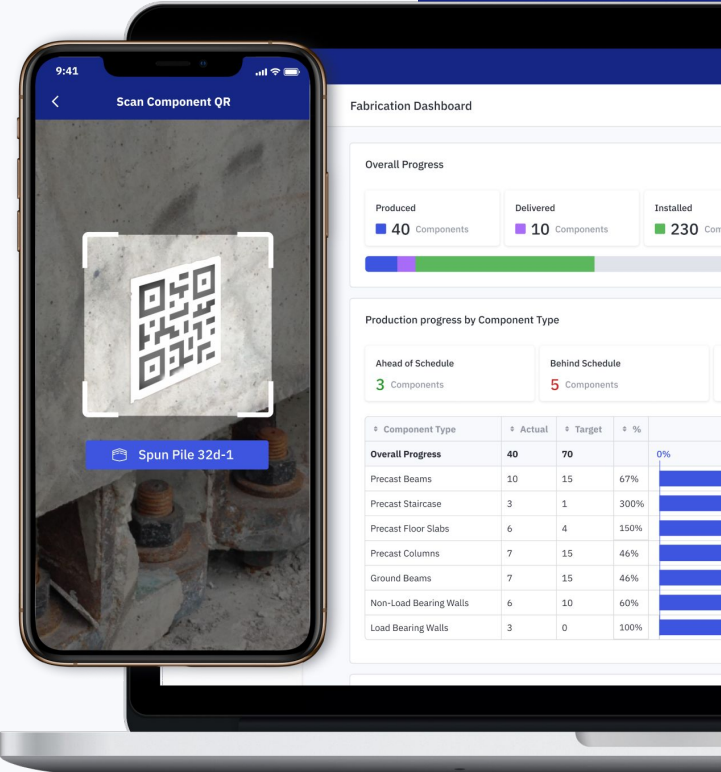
9:41

Scan Component QR

Spun Pile 32d-1

Fabrication Dashboard

Overall Progress

Produced
40 Components

Delivered
10 Components

Installed
230 Com

Production progress by Component Type

Ahead of Schedule
3 Components

Behind Schedule
5 Components

| Component Type | Actual | Target | % | |
|---|---|---|---|---|
| Overall Progress | 40 | 70 | | 0% |
| Precast Beams | 10 | 15 | 67% | |
| Precast Staircase | 3 | 1 | 300% | |
| Precast Floor Slabs | 6 | 4 | 150% | |
| Precast Columns | 7 | 15 | 46% | |
| Ground Beams | 7 | 15 | 46% | |
| Non-Load Bearing Walls | 6 | 10 | 60% | |
| Load Bearing Walls | 3 | 0 | 100% | |